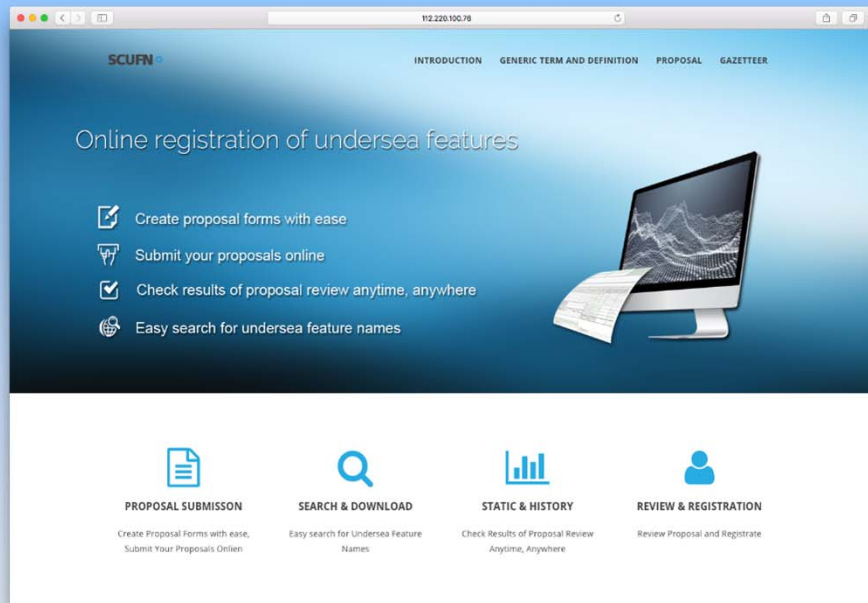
112.220.100.76

SCUFN

INTRODUCTION GENERIC TERM AND DEFINITION PROPOSAL GAZETTEER

Online registration of undersea features

Create proposal forms with ease

Submit your proposals online

Check results of proposal review anytime, anywhere

Easy search for undersea feature names

PROPOSAL SUBMISSON
Create Proposal Forms with ease, Submit Your Proposals Onlien

SEARCH & DOWNLOAD
Easy search for Undersea Feature Names

STATIC & HISTORY
Check Results of Proposal Review Anytime, Anywhere

REVIEW & REGISTRATION
Review Proposal and Registrate